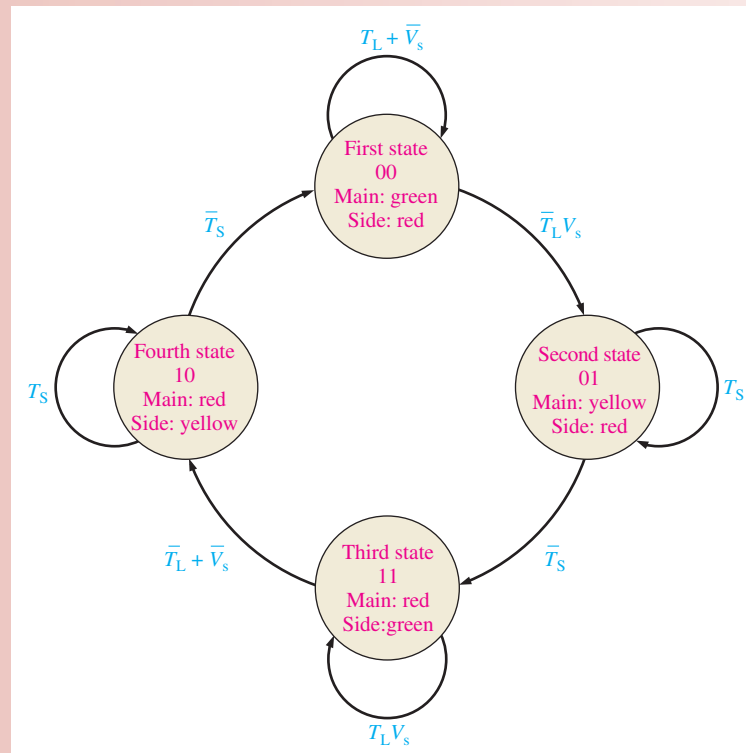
$T_L + \overline{V}_s$

First state
00
Main: green
Side: red

$\overline{T}_S$

$\overline{T}_L V_s$

Fourth state
10
Main: red
Side: yellow

$T_S$

Second state
01
Main: yellow
Side: red

$T_S$

$\overline{T}_L + \overline{V}_s$

$\overline{T}_S$

Third state
11
Main: red
Side:green

$T_L V_s$